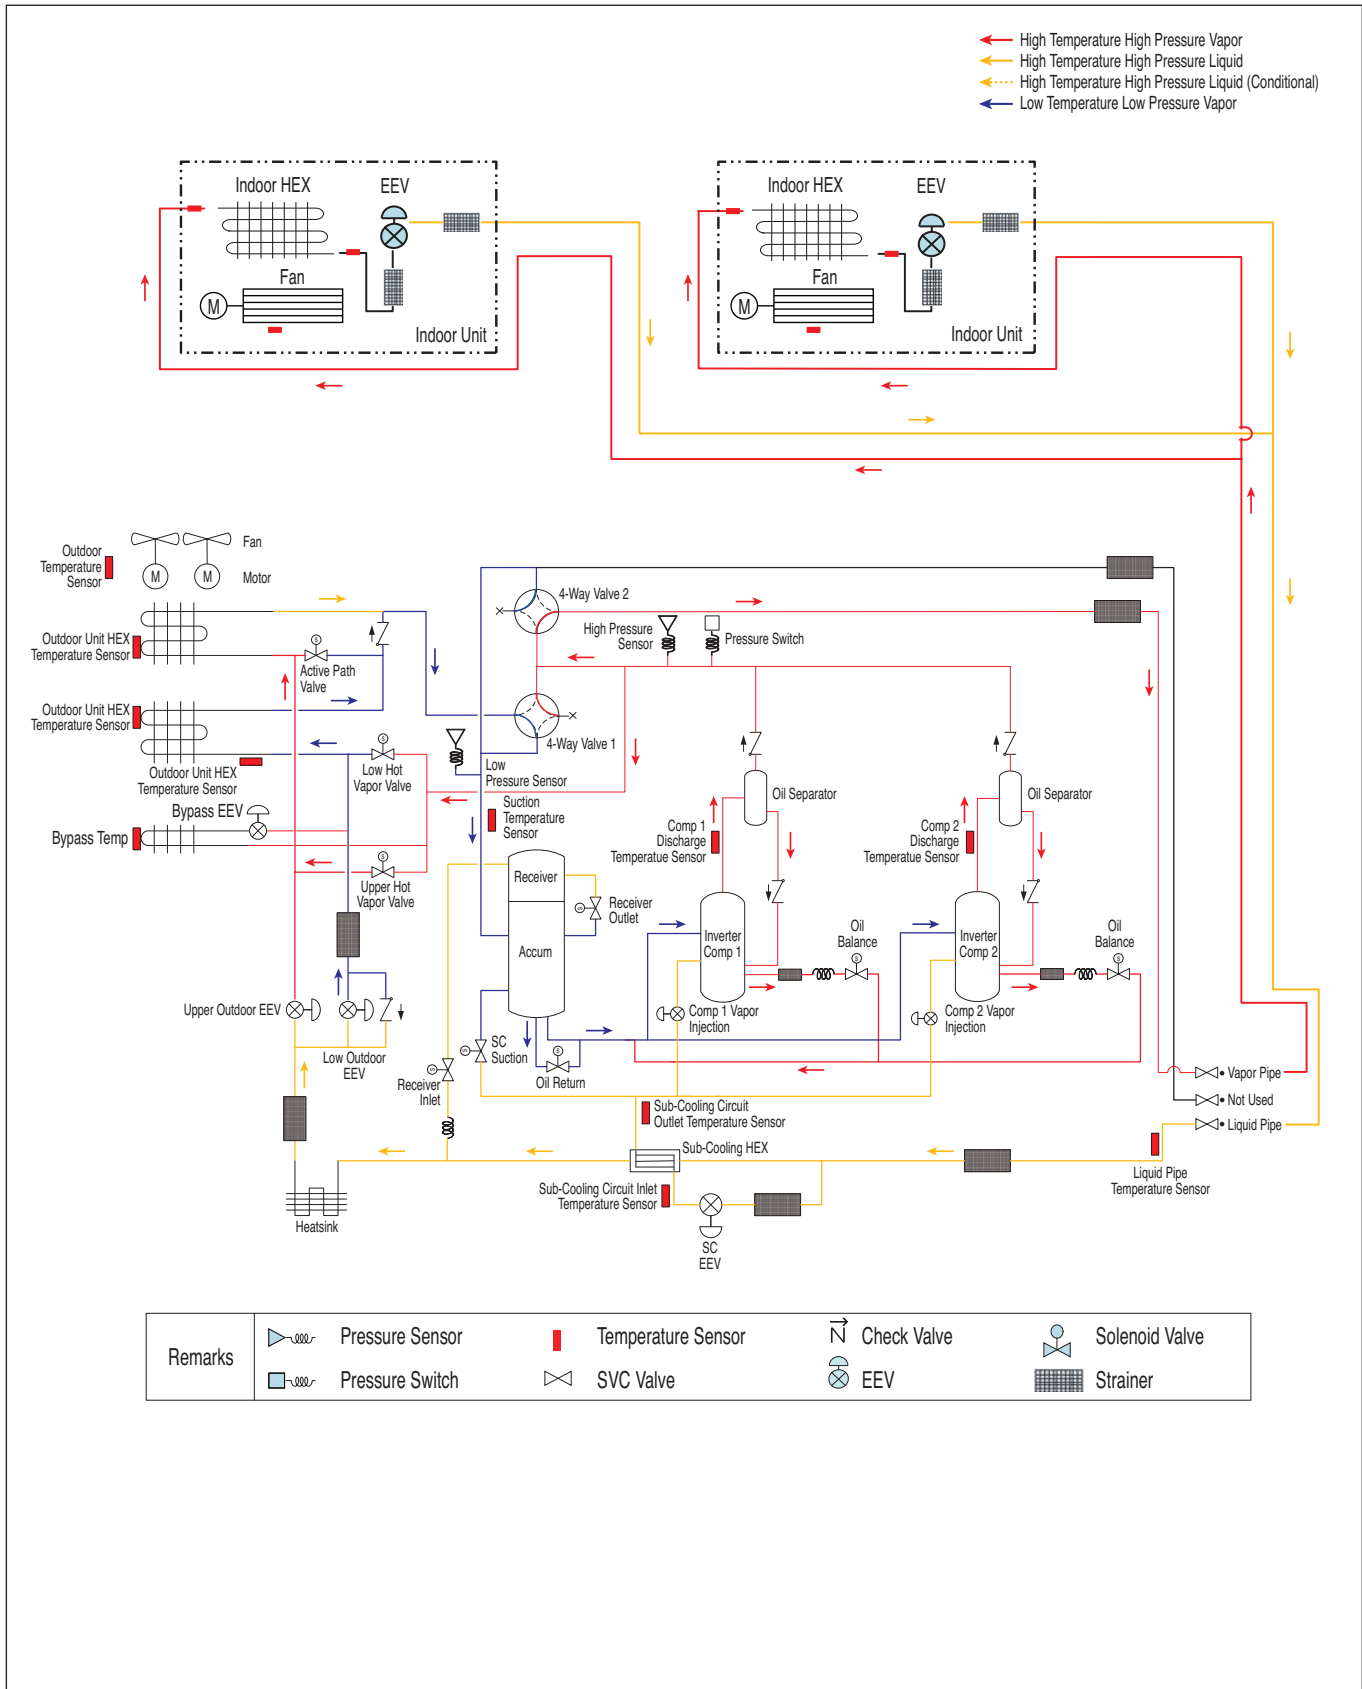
High Temperature High Pressure Vapor
High Temperature High Pressure Liquid
High Temperature High Pressure Liquid (Conditional)
Low Temperature Low Pressure Vapor

Indoor HEX
EEV
Fan
M
Indoor Unit

Indoor HEX
EEV
Fan
M
Indoor Unit

Outdoor Temperature Sensor
M
M
Fan
Motor
Outdoor Unit HEX Temperature Sensor
Active Path Valve
Outdoor Unit HEX Temperature Sensor
Outdoor Unit HEX Temperature Sensor
Low Hot Vapor Valve
Bypass EEV
Bypass Temp
Upper Hot Vapor Valve
Upper Outdoor EEV
Low Outdoor EEV
Heatsink
Receiver Inlet

4-Way Valve 2
High Pressure Sensor
Pressure Switch
4-Way Valve 1
Low Pressure Sensor
Suction Temperature Sensor
Receiver
Accum
Receiver Outlet
SC Suction
Oil Return

Oil Separator
Comp 1 Discharge Temperature Sensor
Inverter Comp 1
Oil Balance
Comp 1 Vapor Injection
Oil Separator
Comp 2 Discharge Temperature Sensor
Inverter Comp 2
Oil Balance
Comp 2 Vapor Injection

Vapor Pipe
Not Used
Liquid Pipe
Sub-Cooling Circuit Outlet Temperature Sensor
Sub-Cooling HEX
Sub-Cooling Circuit Inlet Temperature Sensor
SC EEV
Liquid Pipe Temperature Sensor

| Remarks | Pressure Sensor | Temperature Sensor | Check Valve | Solenoid Valve |
|---|---|---|---|---|
| | Pressure Switch | SVC Valve | EEV | Strainer |